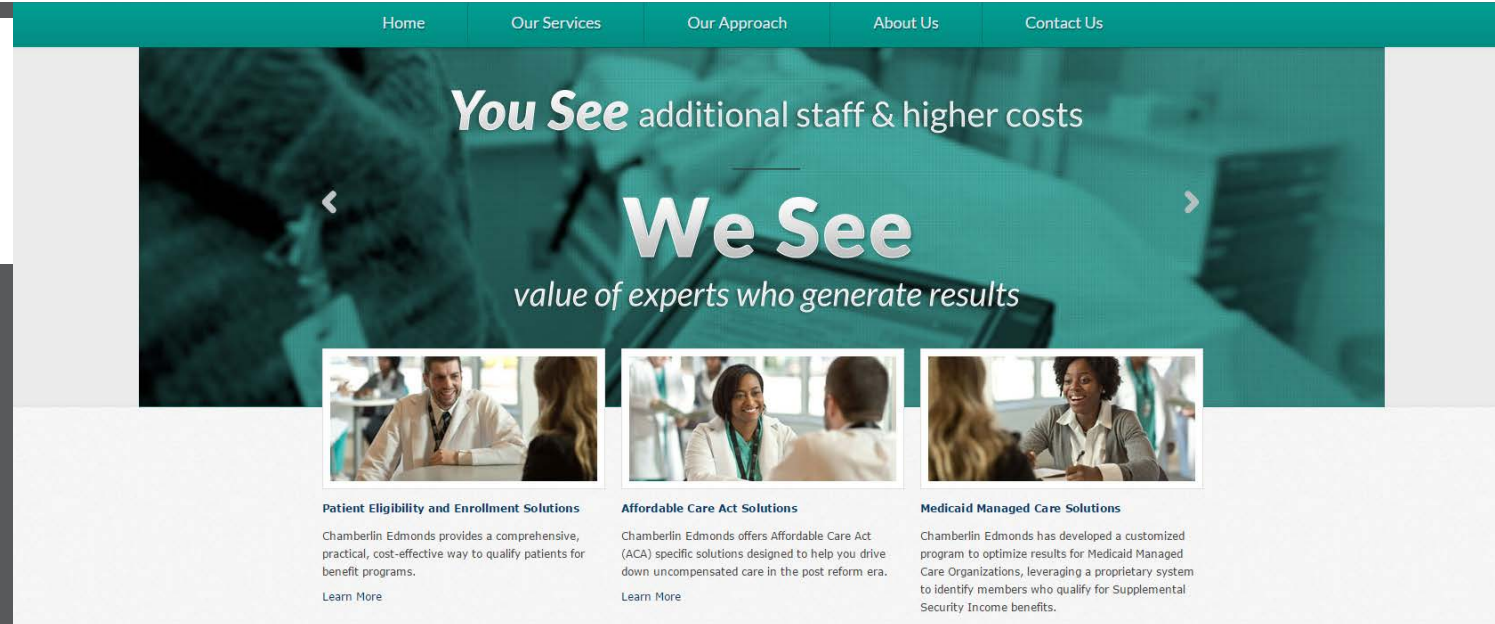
Home
Our Services
Our Approach
About Us
Contact Us

You See additional staff & higher costs

We See
value of experts who generate results

Patient Eligibility and Enrollment Solutions

Chamberlin Edmonds provides a comprehensive, practical, cost-effective way to qualify patients for benefit programs.

Learn More

Affordable Care Act Solutions

Chamberlin Edmonds offers Affordable Care Act (ACA) specific solutions designed to help you drive down uncompensated care in the post reform era.

Learn More

Medicaid Managed Care Solutions

Chamberlin Edmonds has developed a customized program to optimize results for Medicaid Managed Care Organizations, leveraging a proprietary system to identify members who qualify for Supplemental Security Income benefits.